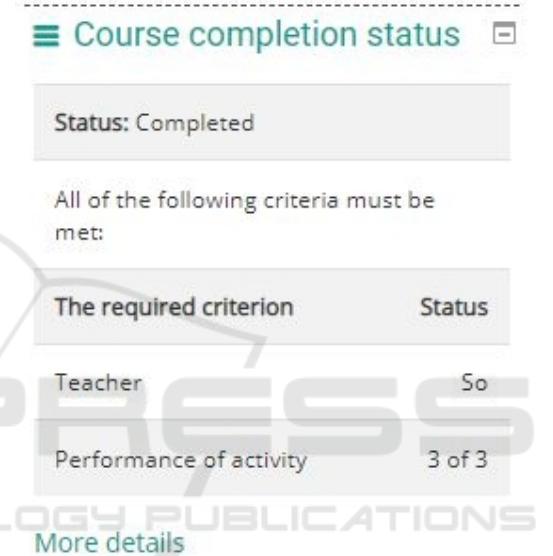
Course completion status

Status: Completed

All of the following criteria must be met:

| The required criterion | Status |
|---|---|
| Teacher | So |
| Performance of activity | 3 of 3 |

PRESS

LOGY PUBLICATIONS

More details